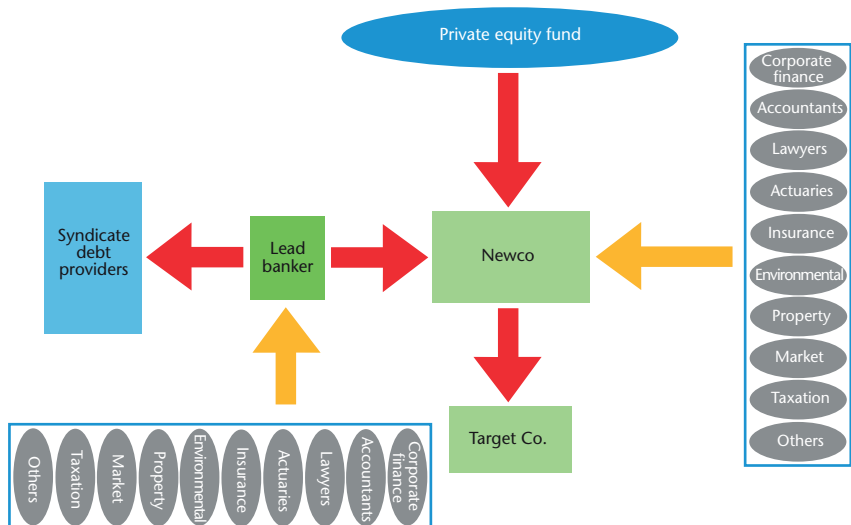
Private equity fund

Corporate finance
Accountants
Lawyers
Actuaries
Insurance
Environmental
Property
Market
Taxation
Others

Syndicate debt providers

Lead banker

Newco

Target Co.

Others
Taxation
Market
Property
Environmental
Insurance
Actuaries
Lawyers
Accountants
Corporate finance